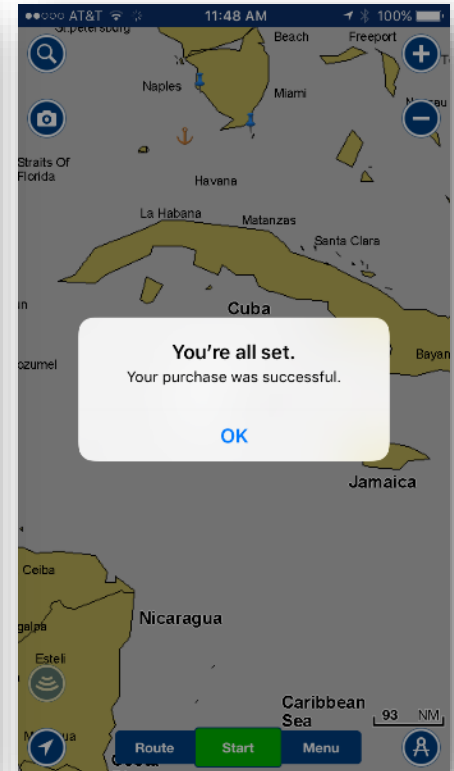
●●○○○ AT&T 11:48 AM 100%

St.Petersburg
Beach
Freeport
Naples
Miami
Nassau
Straits Of Florida
Havana
La Habana
Matanzas
Santa Clara
Cuba
Bayam
Cozumel

You're all set.
Your purchase was successful.
OK

Jamaica
Ceiba
Nicaragua
galpa
Esteli
Caribbean Sea
93 NM
Route
Start
Menu